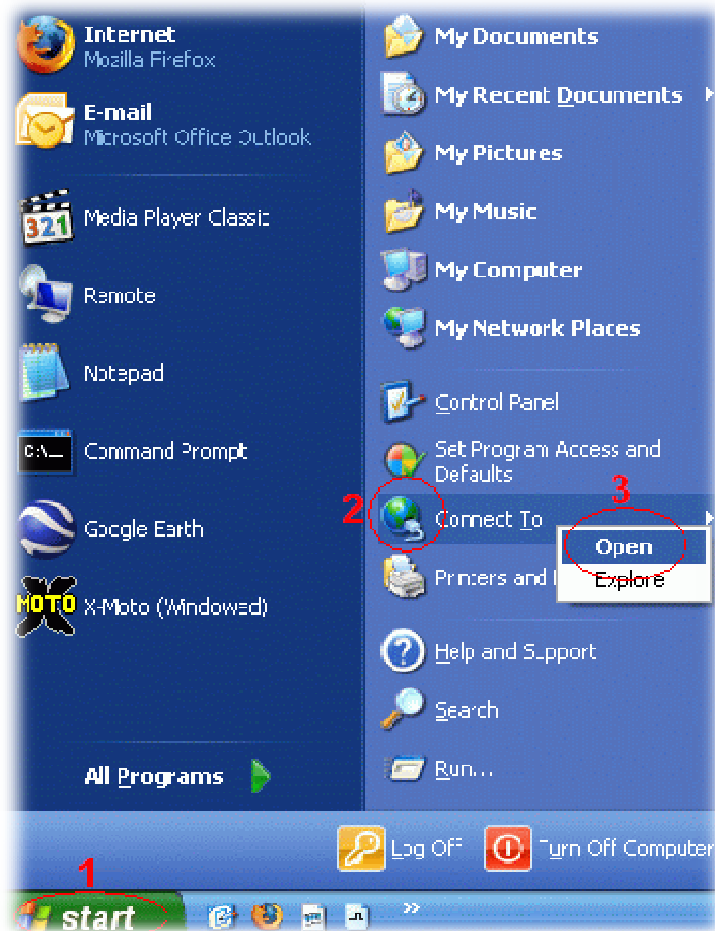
Internet
Mozilla Firefox

E-mail
Microsoft Office Outlook

Media Player Classic

Remote

Notepad

Command Prompt

Google Earth

X-Moto (Windowed)

All Programs

My Documents

My Recent Documents

My Pictures

My Music

My Computer

My Network Places

Control Panel

Set Program Access and Defaults

2

Connect To

3

Open

Explore

Printers and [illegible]

Help and Support

Search

Run...

Log Off

Turn Off Computer

1

start